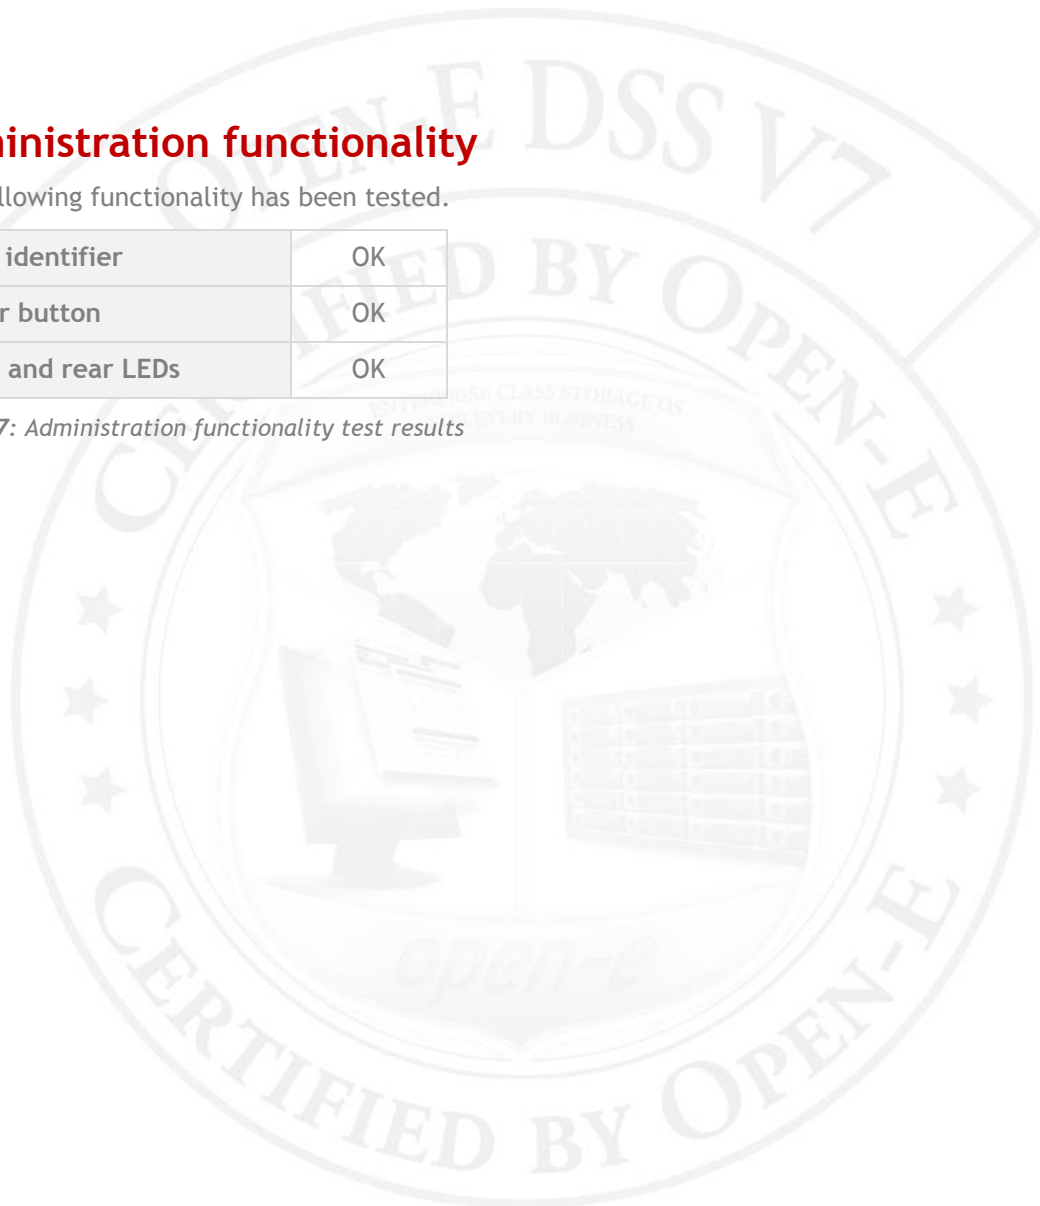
ministration functionality

llowing functionality has been tested.

| identifier | OK |
|---|---|
| r button | OK |
| and rear LEDs | OK |

7: Administration functionality test results

OPEN-E DSS V7
CERTIFIED BY OPEN-E
ENTERPRISE CLASS STORAGE OS
FOR EVERY BUSINESS
open-e
CERTIFIED BY OPEN-E